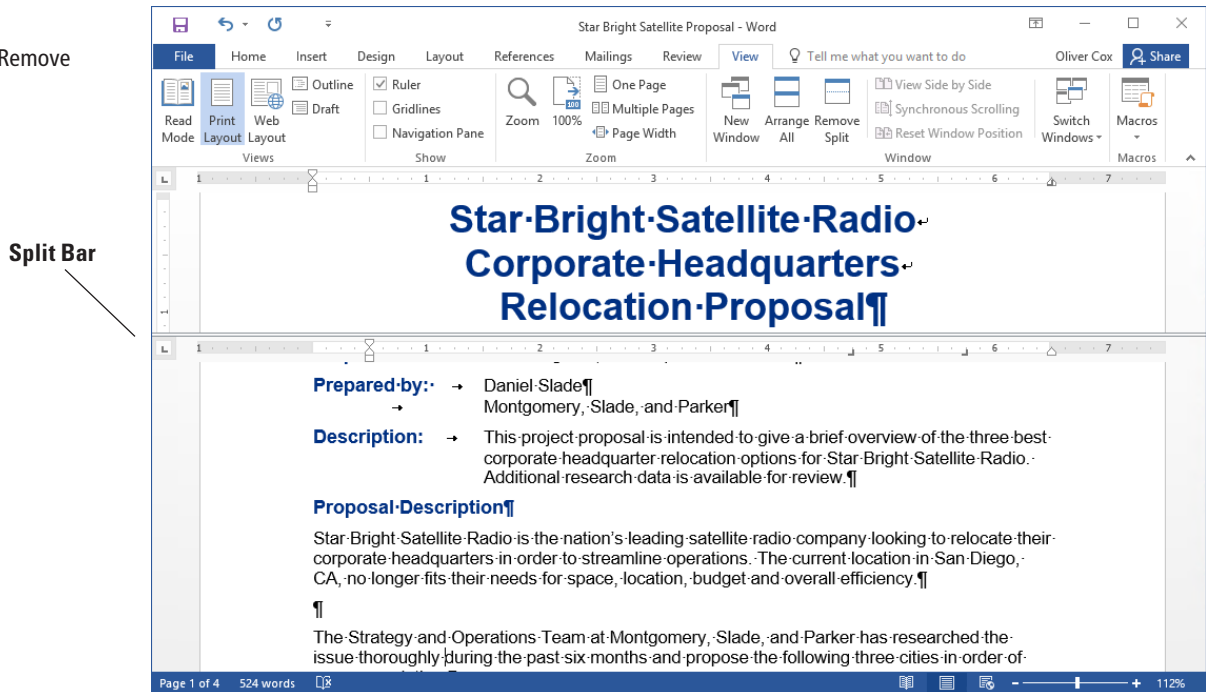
Remove

Split Bar

Star Bright Satellite Proposal - Word

File Home Insert Design Layout References Mailings Review View Tell me what you want to do Oliver Cox Share

Read Mode Print Layout Web Layout Outline Draft Views

Ruler Gridlines Navigation Pane Show

Zoom 100% One Page Multiple Pages Page Width Zoom

New Window Arrange All Remove Split View Side by Side Synchronous Scrolling Reset Window Position Switch Windows Window

Macros Macros

Star·Bright·Satellite·Radio
Corporate·Headquarters
Relocation·Proposal¶

Prepared·by:· Daniel·Slade¶
Montgomery,·Slade,·and·Parker¶

Description: This·project·proposal·is·intended·to·give·a·brief·overview·of·the·three·best·corporate·headquarter·relocation·options·for·Star·Bright·Satellite·Radio.·Additional·research·data·is·available·for·review.¶

Proposal·Description¶

Star·Bright·Satellite·Radio·is·the·nation's·leading·satellite·radio·company·looking·to·relocate·their·corporate·headquarters·in·order·to·streamline·operations.·The·current·location·in·San·Diego,·CA,·no·longer·fits·their·needs·for·space,·location,·budget·and·overall·efficiency.¶

¶

The·Strategy·and·Operations·Team·at·Montgomery,·Slade,·and·Parker·has·researched·the·issue·thoroughly·during·the·past·six·months·and·propose·the·following·three·cities·in·order·of·

Page 1 of 4 524 words 112%